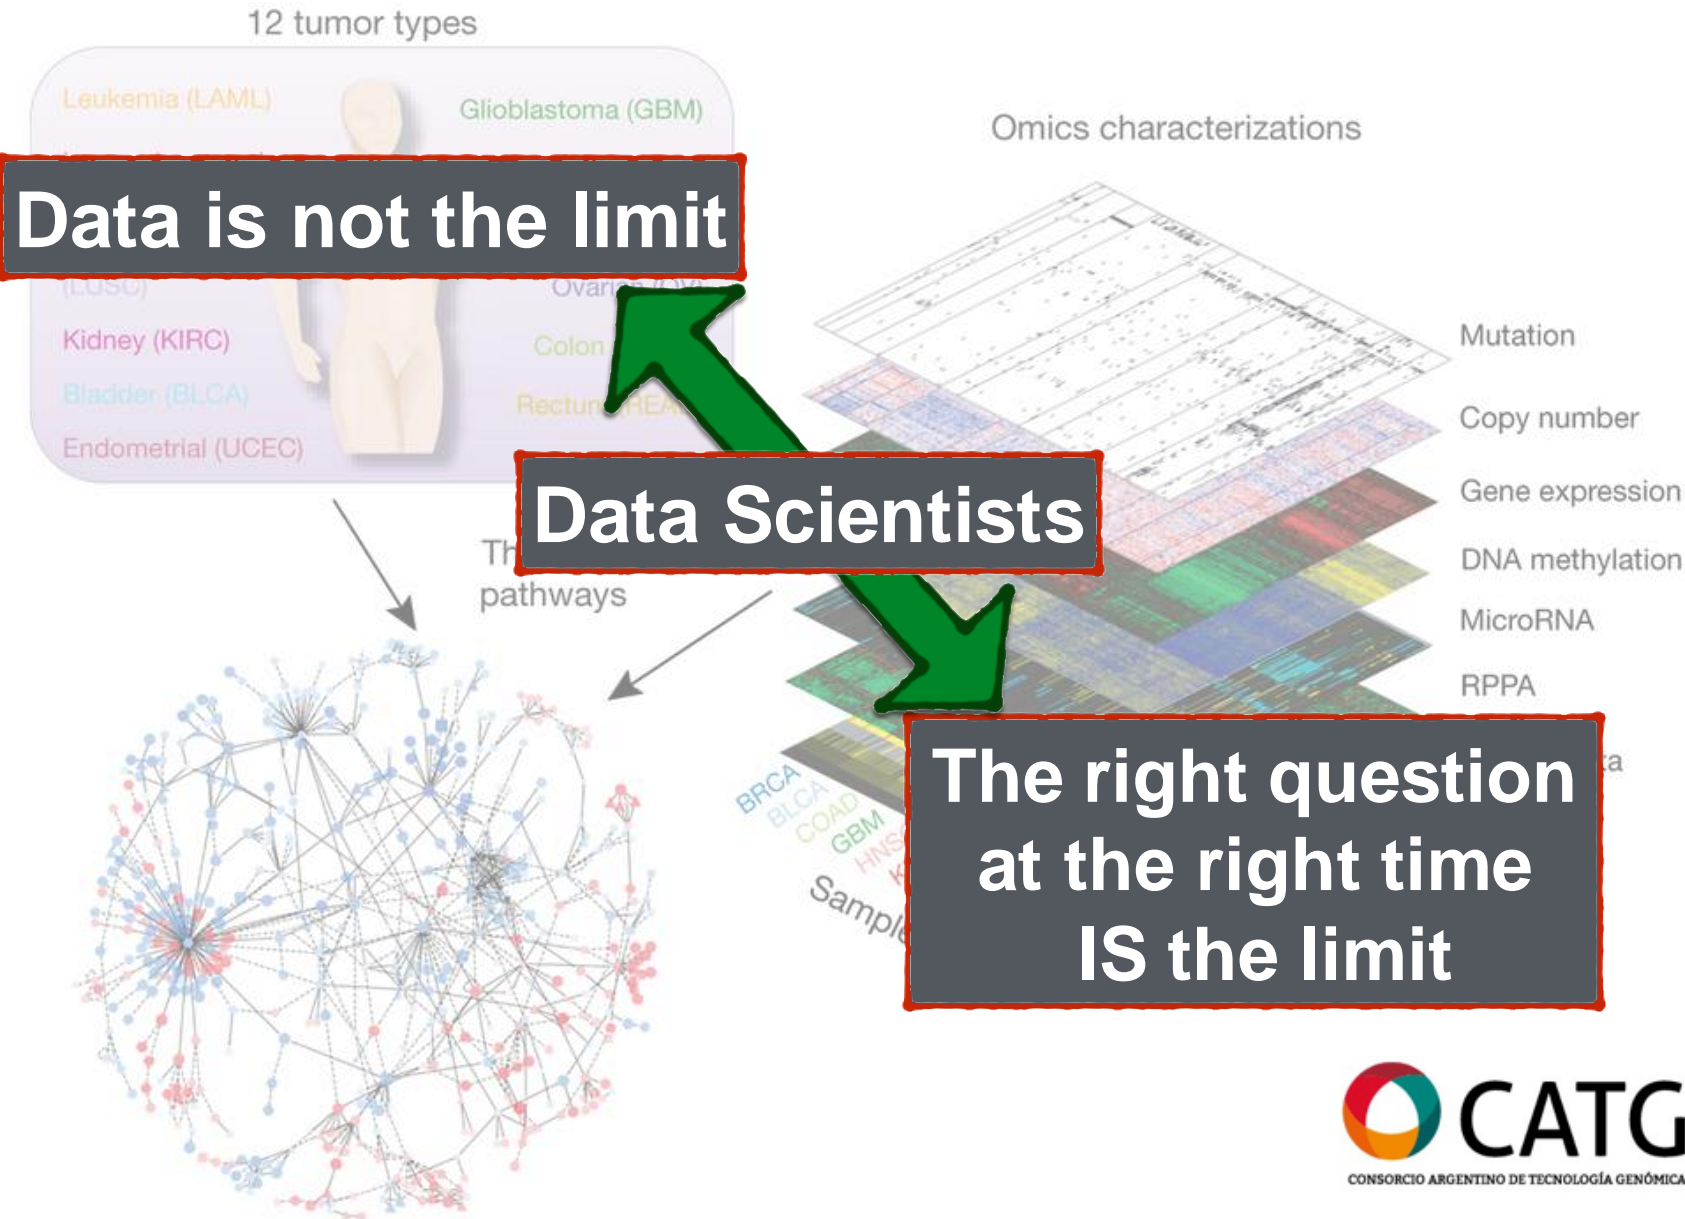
12 tumor types

Leukemia (LAML)

Glioblastoma (GBM)

Data is not the limit

(LUSC)

Ovari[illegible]

Kidney (KIRC)

Colon

Bladder (BLCA)

Rectum (REA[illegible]

Endometrial (UCEC)

Omics characterizations

Mutation

Copy number

Gene expression

DNA methylation

MicroRNA

RPPA

Data Scientists

Th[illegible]
pathways

BRCA
BLCA
COAD
GBM
HNS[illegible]
K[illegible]

Sampl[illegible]

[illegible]a

The right question at the right time IS the limit

CATG
CONSORCIO ARGENTINO DE TECNOLOGÍA GENÓMICA